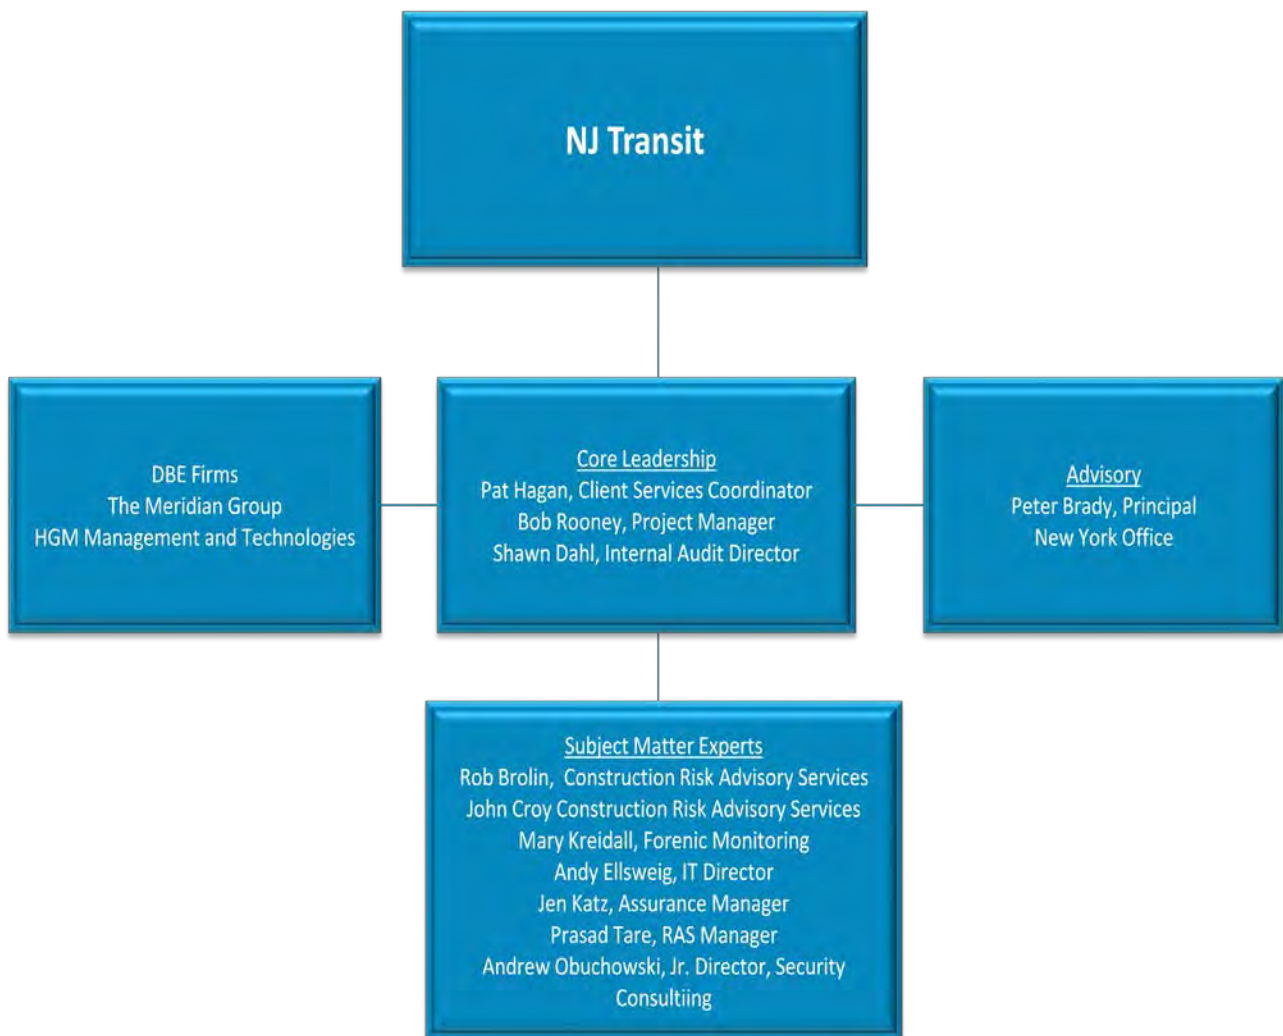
NJ Transit

DBE Firms
The Meridian Group
HGM Management and Technologies

Core Leadership
Pat Hagan, Client Services Coordinator
Bob Rooney, Project Manager
Shawn Dahl, Internal Audit Director

Advisory
Peter Brady, Principal
New York Office

Subject Matter Experts
Rob Brolin, Construction Risk Advisory Services
John Croy Construction Risk Advisory Services
Mary Kreidall, Forenic Monitoring
Andy Ellsweig, IT Director
Jen Katz, Assurance Manager
Prasad Tare, RAS Manager
Andrew Obuchowski, Jr. Director, Security Consultiing